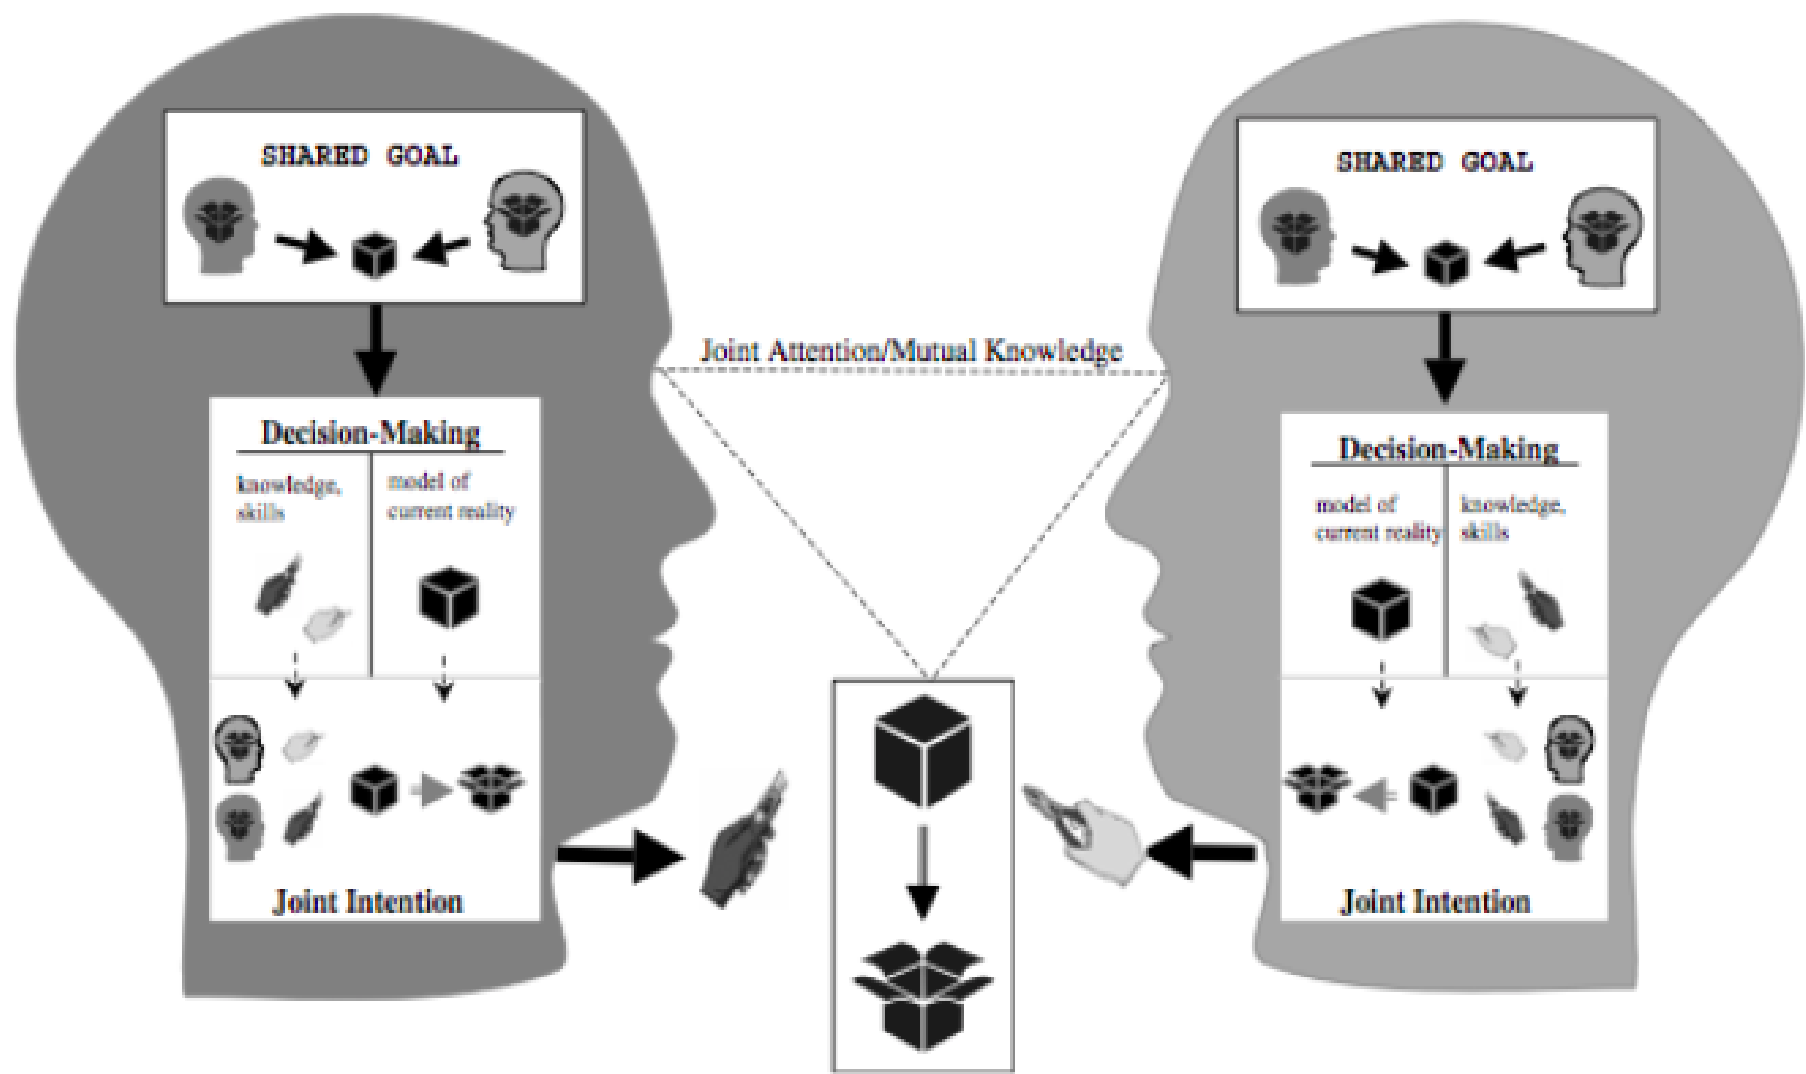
SHARED GOAL

Decision-Making

knowledge, skills

model of current reality

Joint Intention

Joint Attention/Mutual Knowledge

SHARED GOAL

Decision-Making

model of current reality

knowledge, skills

Joint Intention